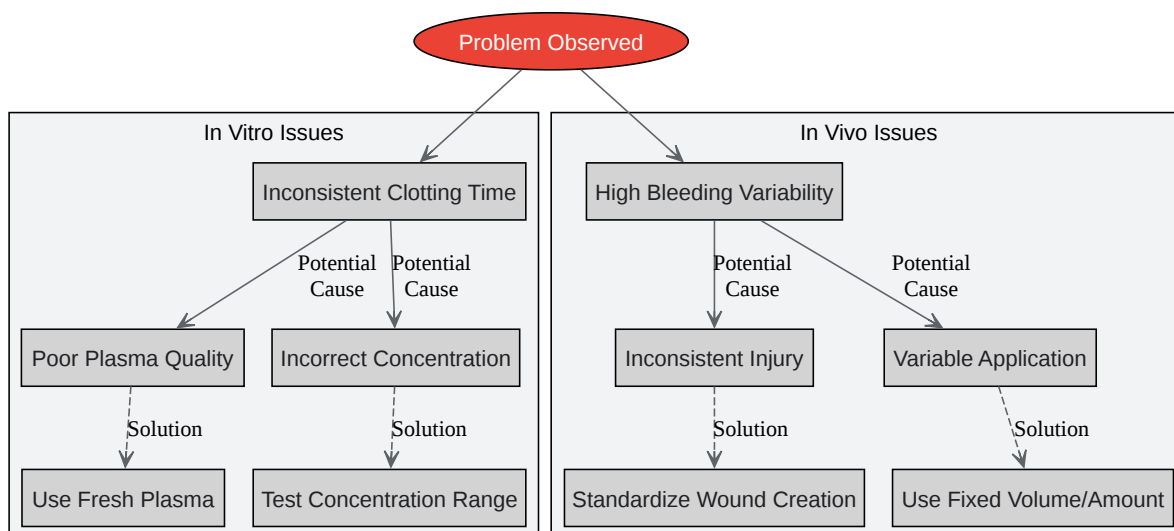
Problem Observed

In Vitro Issues

Inconsistent Clotting Time

Potential Cause

Potential Cause

Poor Plasma Quality

Incorrect Concentration

Solution

Solution

Use Fresh Plasma

Test Concentration Range

In Vivo Issues

High Bleeding Variability

Potential Cause

Potential Cause

Inconsistent Injury

Variable Application

Solution

Solution

Standardize Wound Creation

Use Fixed Volume/Amount